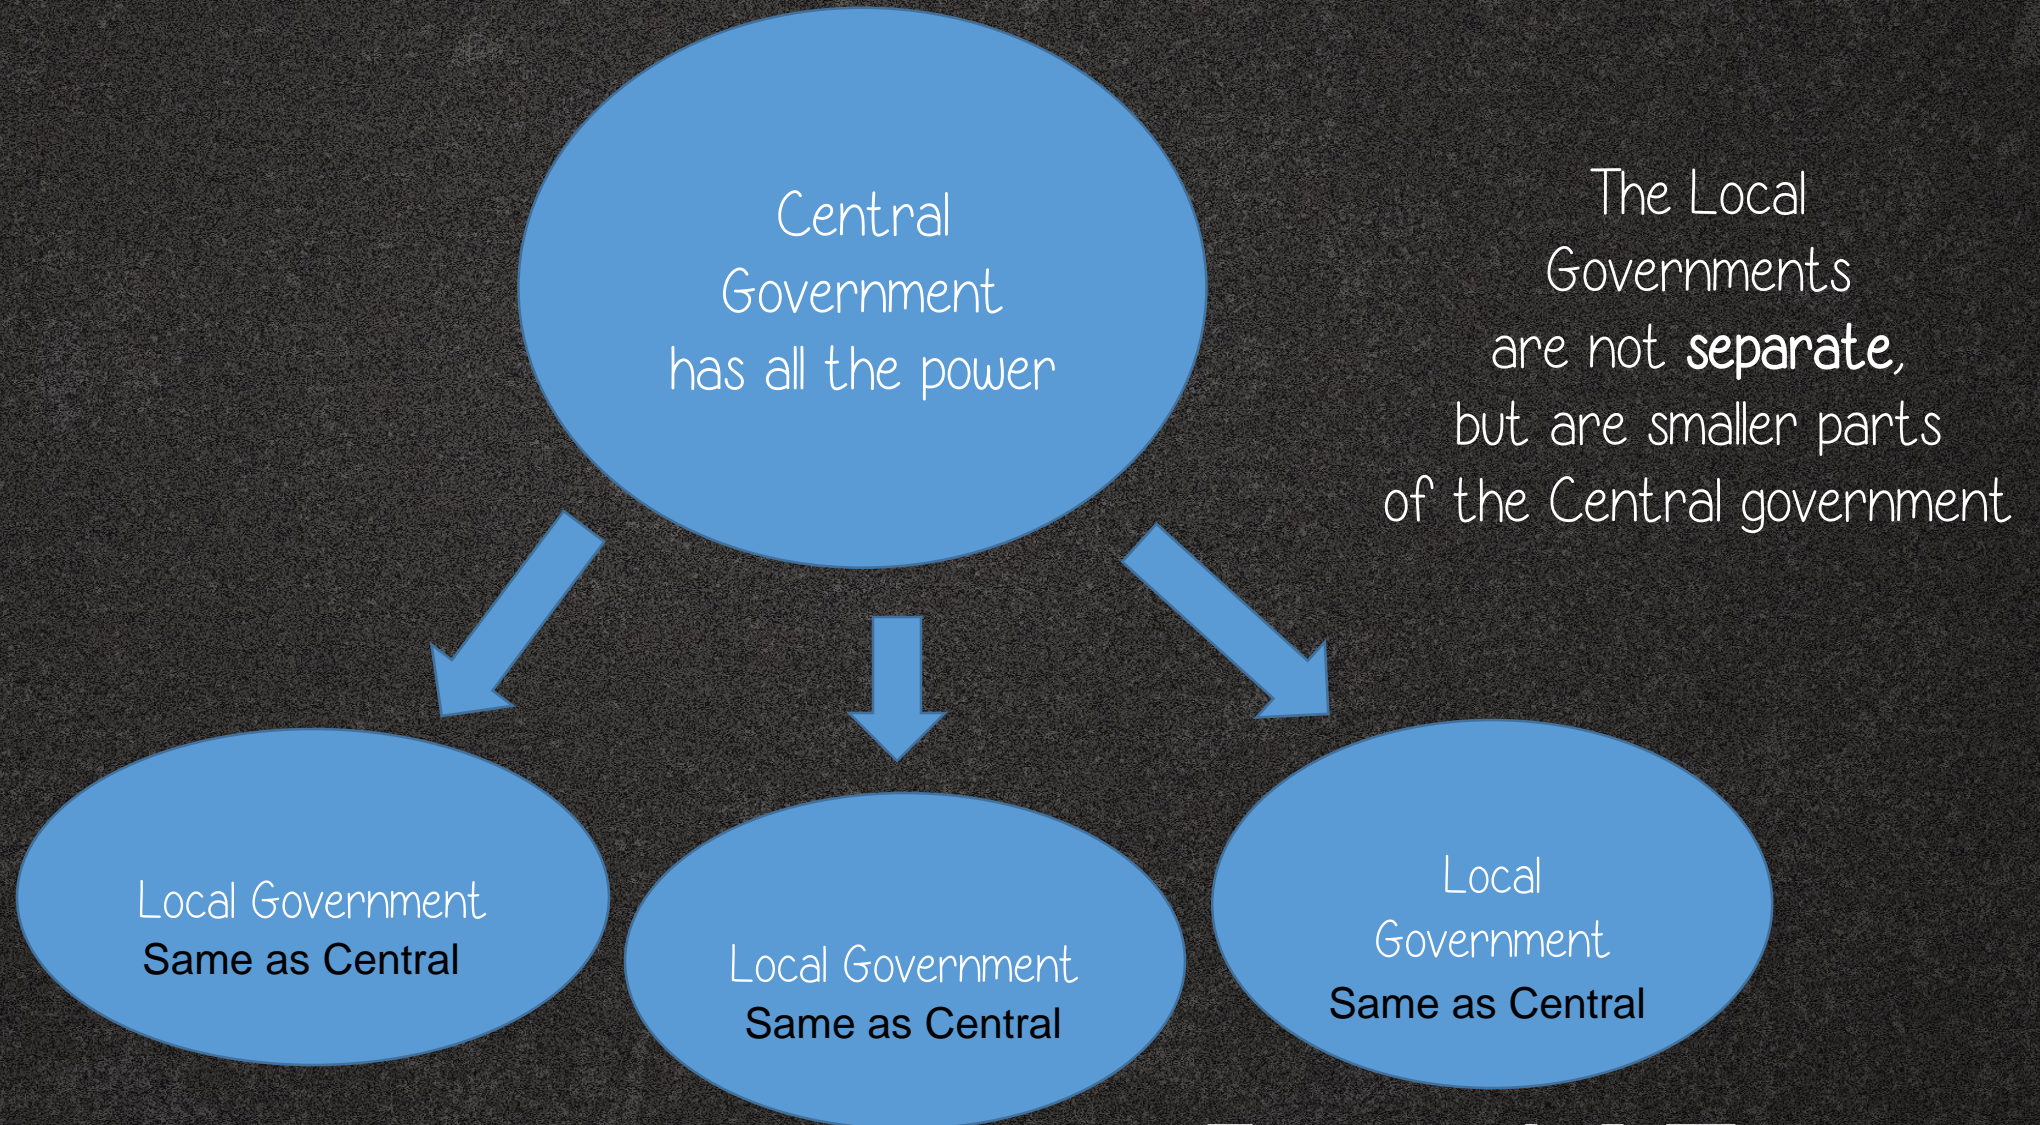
Central Government has all the power

The Local Governments are not **separate**, but are smaller parts of the Central government

Local Government
Same as Central

Local Government
Same as Central

Local Government
Same as Central